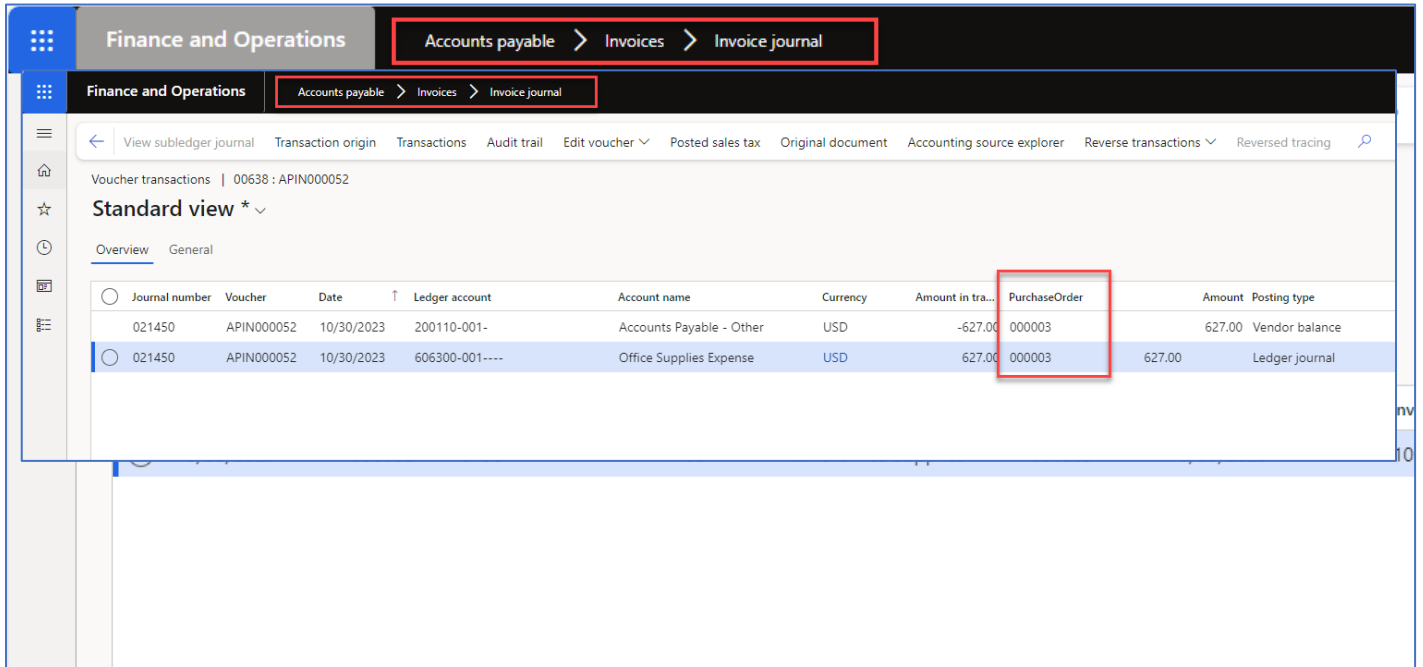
Finance and Operations

Accounts payable > Invoices > Invoice journal

Finance and Operations

Accounts payable > Invoices > Invoice journal

View subledger journal Transaction origin Transactions Audit trail Edit voucher Posted sales tax Original document Accounting source explorer Reverse transactions Reversed tracing

Voucher transactions | 00638 : APIN000052

Standard view *

Overview General

| Journal number | Voucher | Date | Ledger account | Account name | Currency | Amount in tra... | PurchaseOrder | | Amount | Posting type |
|---|---|---|---|---|---|---|---|---|---|---|
| 021450 | APIN000052 | 10/30/2023 | 200110-001- | Accounts Payable - Other | USD | -627.00 | 000003 | | 627.00 | Vendor balance |
| 021450 | APIN000052 | 10/30/2023 | 606300-001---- | Office Supplies Expense | USD | 627.00 | 000003 | 627.00 | | Ledger journal |

nv

10